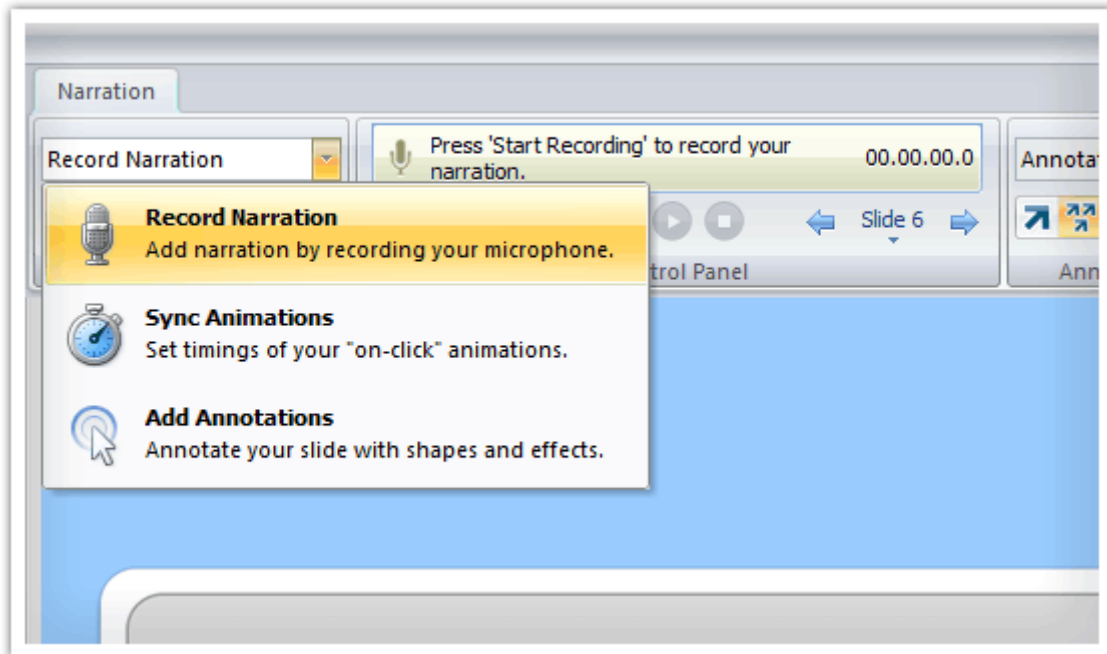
Narration

Record Narration

Press 'Start Recording' to record your narration.

00.00.00.0

Annota

Slide 6

trol Panel

Ann

Record Narration
Add narration by recording your microphone.

Sync Animations
Set timings of your "on-click" animations.

Add Annotations
Annotate your slide with shapes and effects.